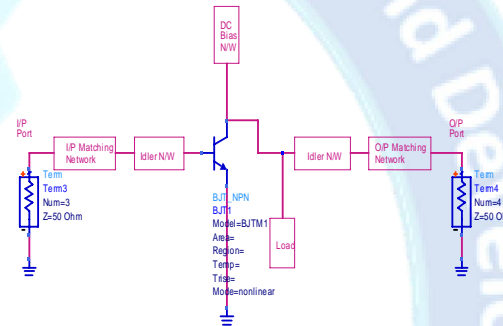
DC Bias N/W

I/P Port

I/P Matching Network

Idler N/W

Idler N/W

O/P Matching Network

O/P Port

Term
Term3
Num=3
Z=50 Ohm

BJT_NPN
BJT1
Model=BJTM1
Area=
Region=
Temp=
Trise=
Mode=nonlinear

Load

Term
Term4
Num=4
Z=50 Ohm